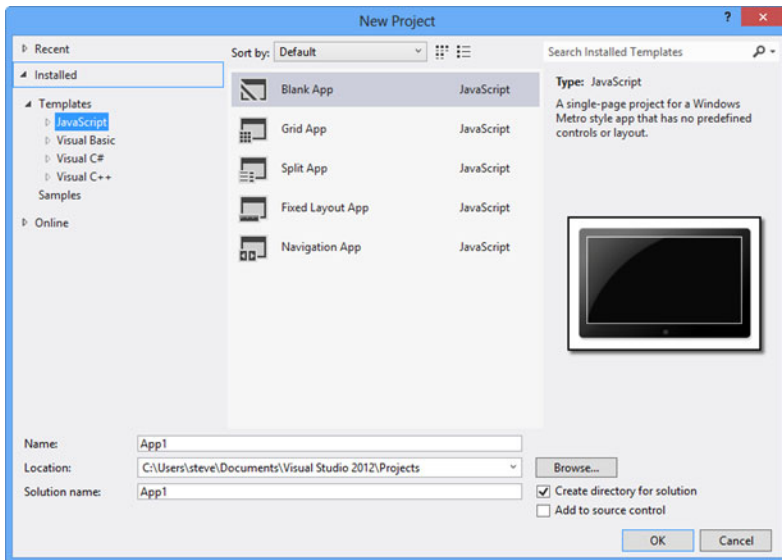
New Project

?

Recent

Installed

Templates

JavaScript

Visual Basic

Visual C#

Visual C++

Samples

Online

Sort by: Default

| | |
|---|---|
| Blank App | JavaScript |
| Grid App | JavaScript |
| Split App | JavaScript |
| Fixed Layout App | JavaScript |
| Navigation App | JavaScript |

Search Installed Templates

Type: JavaScript

A single-page project for a Windows Metro style app that has no predefined controls or layout.

Name: App1

Location: C:\Users\steve\Documents\Visual Studio 2012\Projects

Browse...

Solution name: App1

Create directory for solution

Add to source control

OK

Cancel